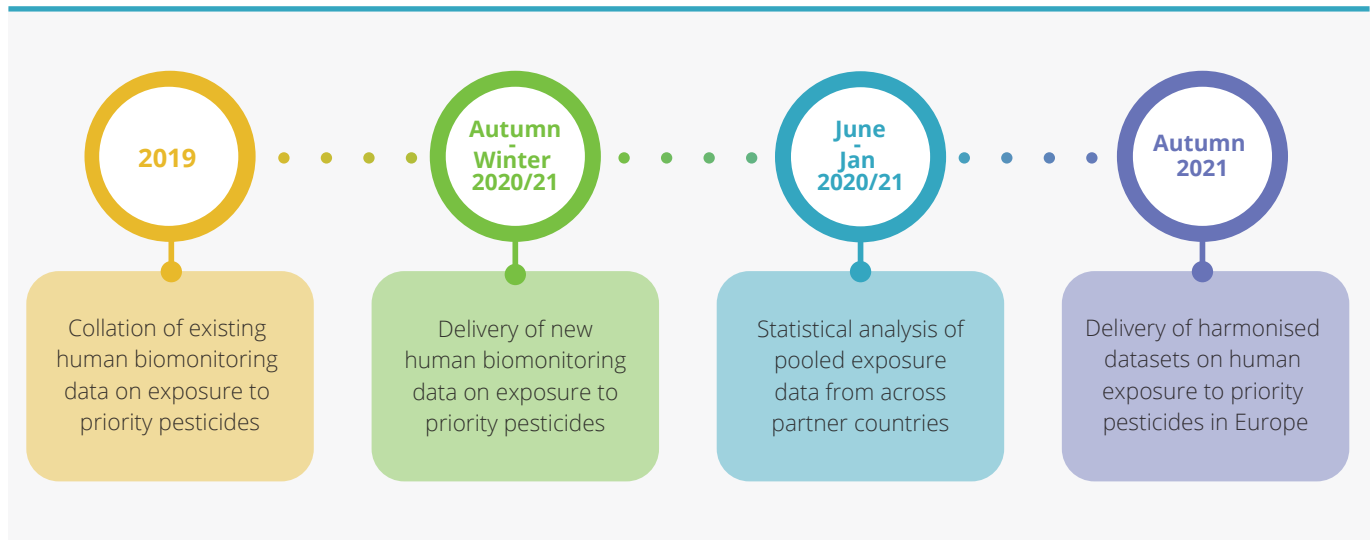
2019

Collation of existing human biomonitoring data on exposure to priority pesticides

Autumn - Winter 2020/21

Delivery of new human biomonitoring data on exposure to priority pesticides

June - Jan 2020/21

Statistical analysis of pooled exposure data from across partner countries

Autumn 2021

Delivery of harmonised datasets on human exposure to priority pesticides in Europe